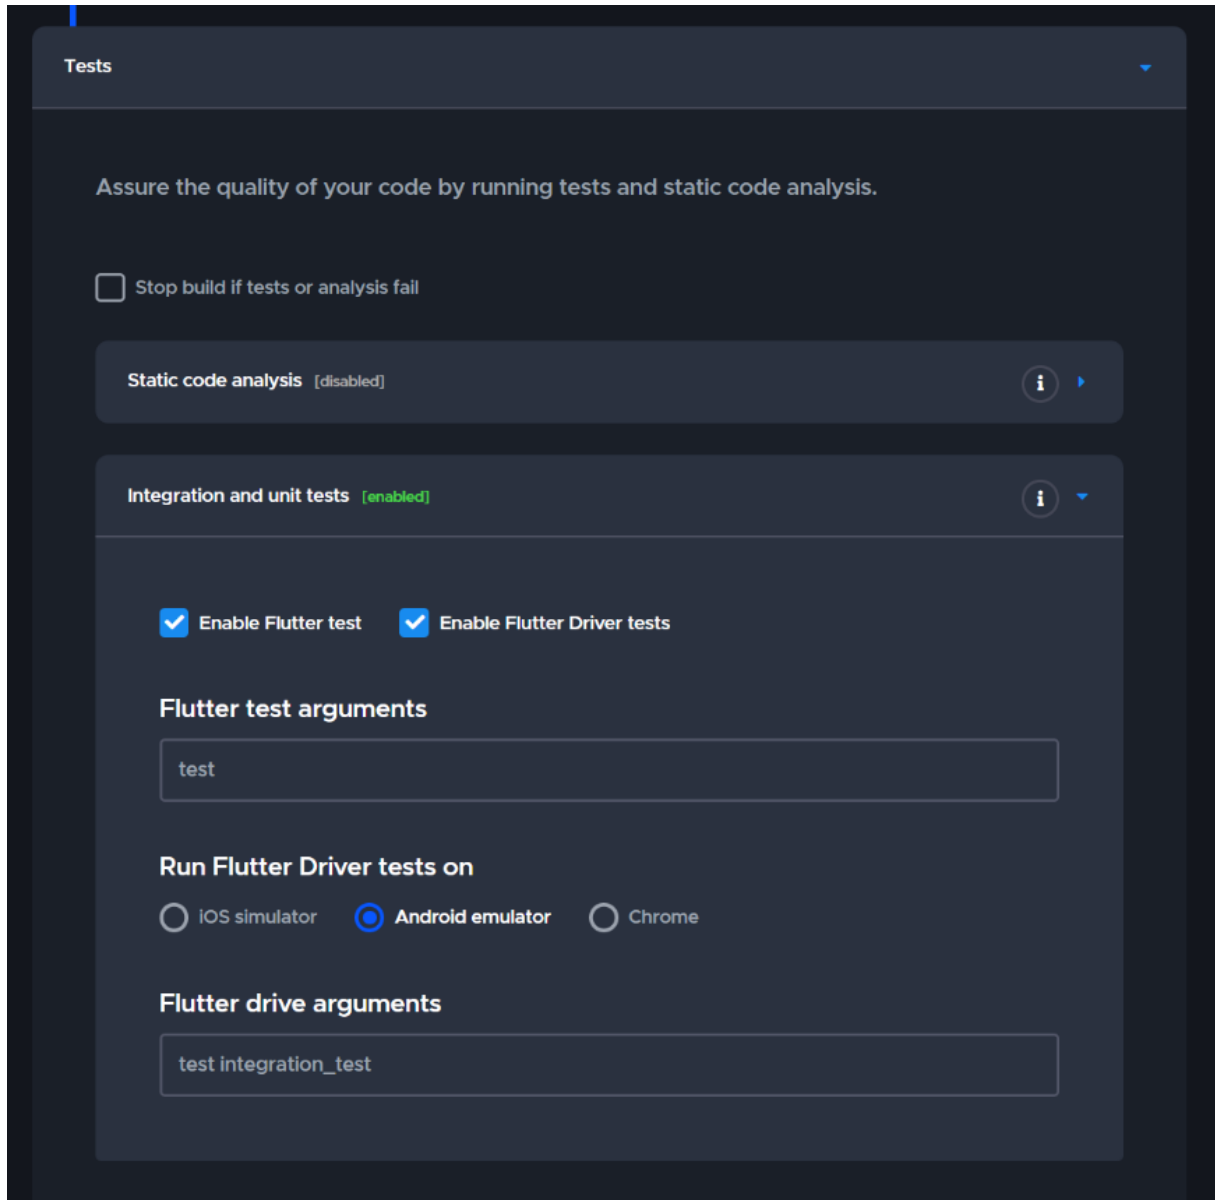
Tests

Assure the quality of your code by running tests and static code analysis.

Stop build if tests or analysis fail

Static code analysis [disabled]

Integration and unit tests [enabled]

Enable Flutter test Enable Flutter Driver tests

Flutter test arguments

test

Run Flutter Driver tests on

iOS simulator Android emulator Chrome

Flutter drive arguments

test integration_test